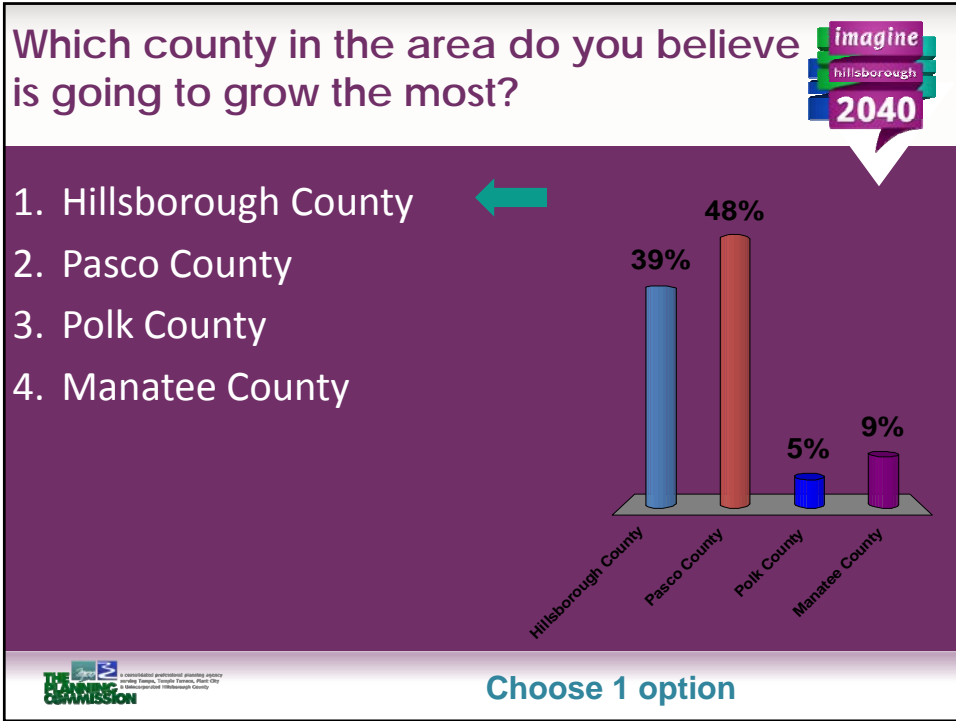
Which county in the area do you believe is going to grow the most?

imagine
hillsborough
2040

1. Hillsborough County
2. Pasco County
3. Polk County
4. Manatee County

39%
48%
5%
9%

Hillsborough County
Pasco County
Polk County
Manatee County

THE PLANNING COMMISSION

a consolidated professional planning agency serving Tampa, Temple Terrace, Plant City & Unincorporated Hillsborough County

Choose 1 option